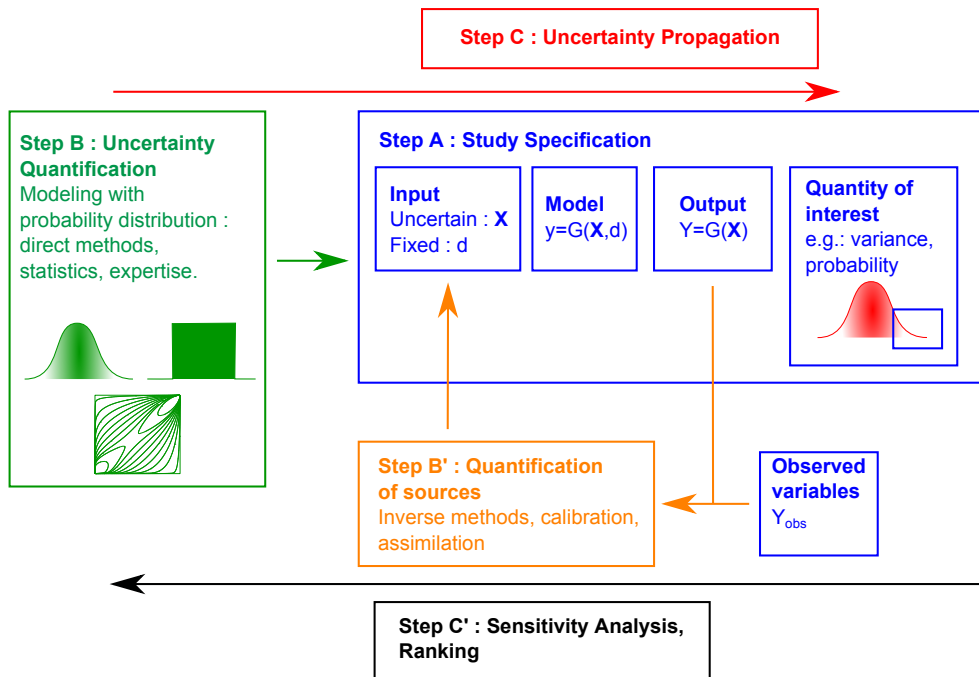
Step C : Uncertainty Propagation

Step B : Uncertainty Quantification
Modeling with probability distribution : direct methods, statistics, expertise.

Step A : Study Specification

Input
Uncertain : **X**
Fixed : d

Model
y=G(**X**,d)

Output
Y=G(**X**)

Quantity of interest
e.g.: variance, probability

Step B' : Quantification of sources
Inverse methods, calibration, assimilation

Observed variables
$Y_{obs}$

Step C' : Sensitivity Analysis, Ranking